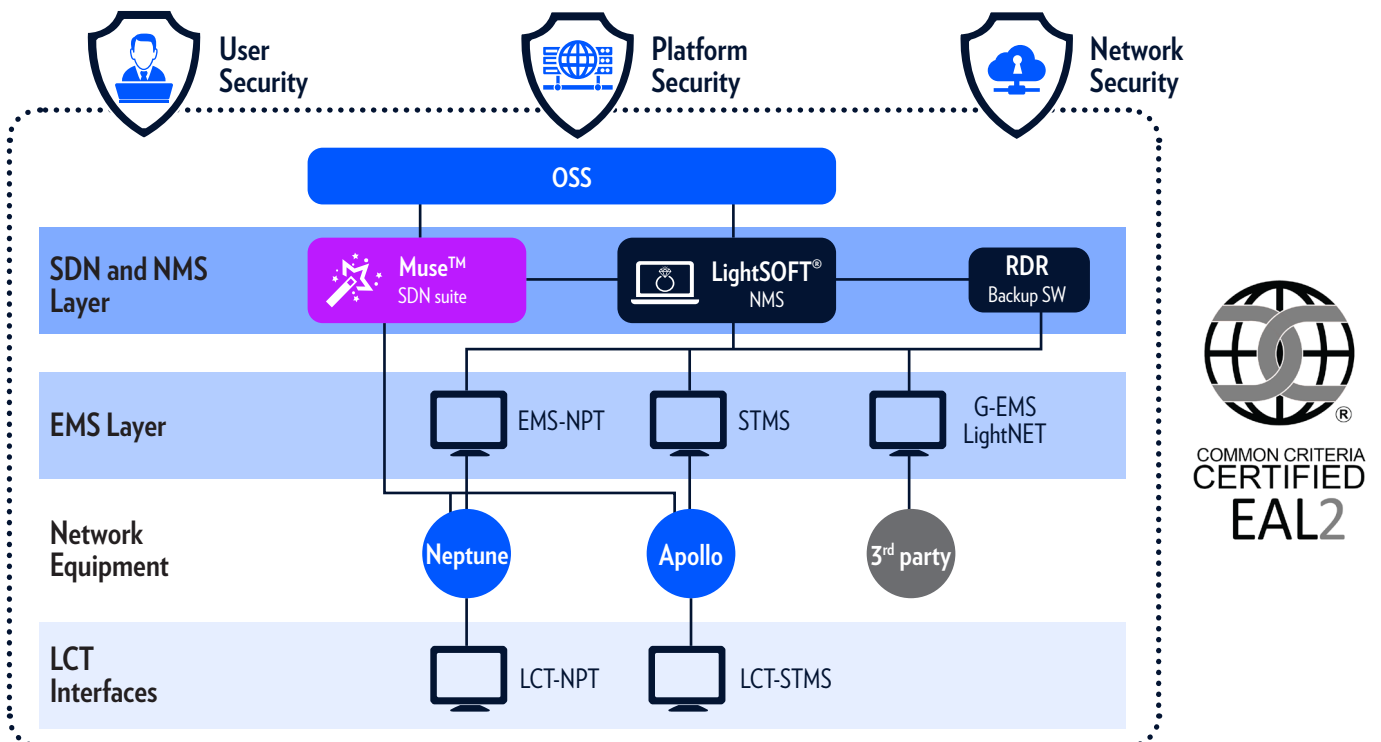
User Security

Platform Security

Network Security

OSS

SDN and NMS Layer

Muse™ SDN suite

LightSOFT® NMS

RDR Backup SW

EMS Layer

EMS-NPT

STMS

G-EMS LightNET

Network Equipment

Neptune

Apollo

3$^{rd}$ party

LCT Interfaces

LCT-NPT

LCT-STMS

®

COMMON CRITERIA CERTIFIED EAL2